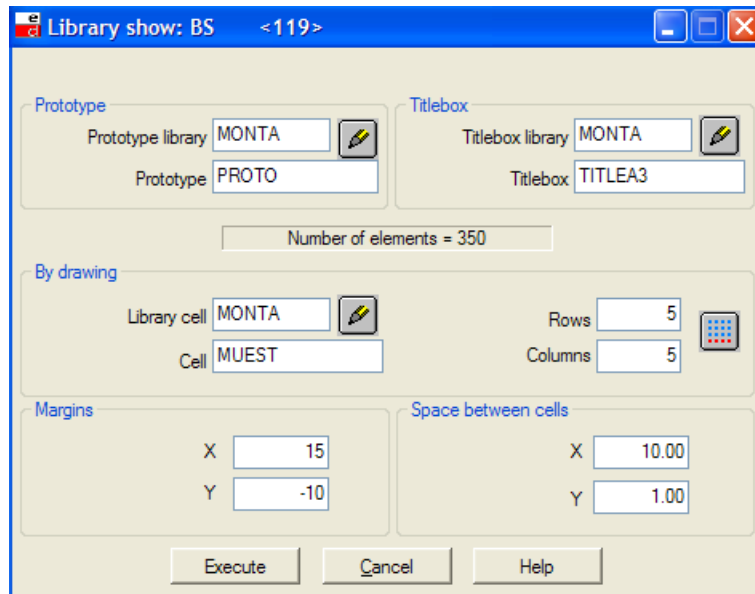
Library show: BS <119>

Prototype
Prototype library MONTA
Prototype PROTO

Titlebox
Titlebox library MONTA
Titlebox TITLEA3

Number of elements = 350

By drawing
Library cell MONTA
Cell MUEST
Rows 5
Columns 5

Margins
X 15
Y -10

Space between cells
X 10.00
Y 1.00

Execute Cancel Help